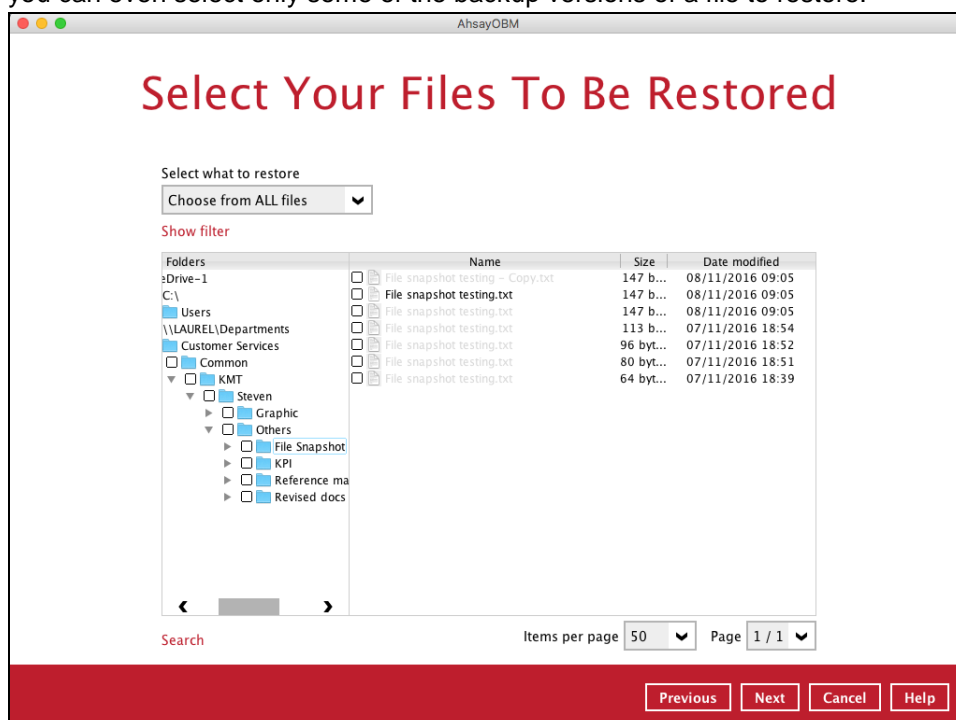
you can even select only some of the backup versions of a file to restore.

AhsayOBM

Select Your Files To Be Restored

Select what to restore

Choose from ALL files

Show filter

Folders
eDrive-1
C:\
Users
\\LAUREL\Departments
Customer Services
Common
KMT
Steven
Graphic
Others
File Snapshot
KPI
Reference ma
Revised docs

| Name | Size | Date modified |
|---|---|---|
| File snapshot testing - Copy.txt | 147 b... | 08/11/2016 09:05 |
| File snapshot testing.txt | 147 b... | 08/11/2016 09:05 |
| File snapshot testing.txt | 147 b... | 08/11/2016 09:05 |
| File snapshot testing.txt | 113 b... | 07/11/2016 18:54 |
| File snapshot testing.txt | 96 byt... | 07/11/2016 18:52 |
| File snapshot testing.txt | 80 byt... | 07/11/2016 18:51 |
| File snapshot testing.txt | 64 byt... | 07/11/2016 18:39 |

Search

Items per page 50

Page 1 / 1

Previous Next Cancel Help